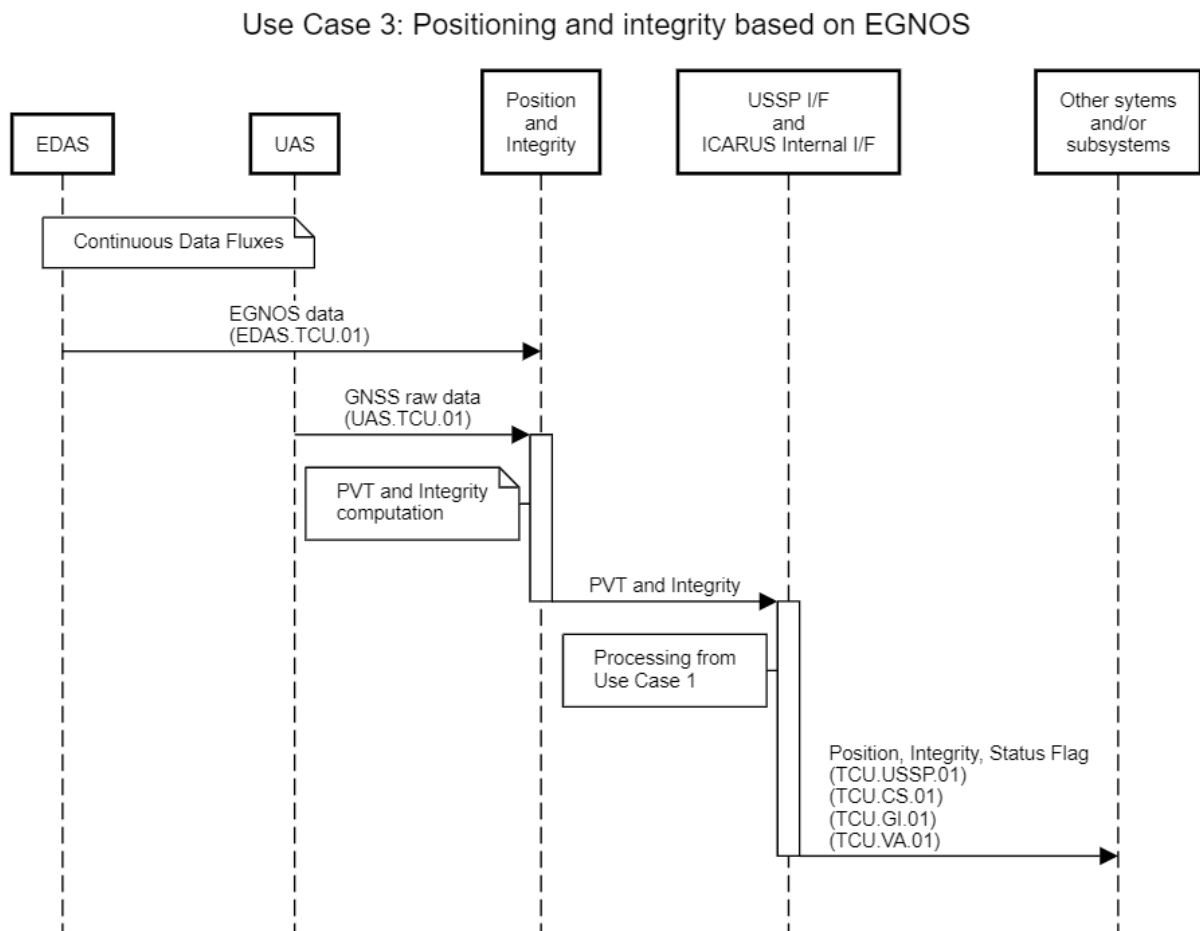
Use Case 3: Positioning and integrity based on EGNOS

EDAS

UAS

Position and Integrity

USSP I/F and ICARUS Internal I/F

Other sytems and/or subsystems

Continuous Data Fluxes

EGNOS data (EDAS.TCU.01)

GNSS raw data (UAS.TCU.01)

PVT and Integrity computation

PVT and Integrity

Processing from Use Case 1

Position, Integrity, Status Flag
(TCU.USSP.01)
(TCU.CS.01)
(TCU.GI.01)
(TCU.VA.01)